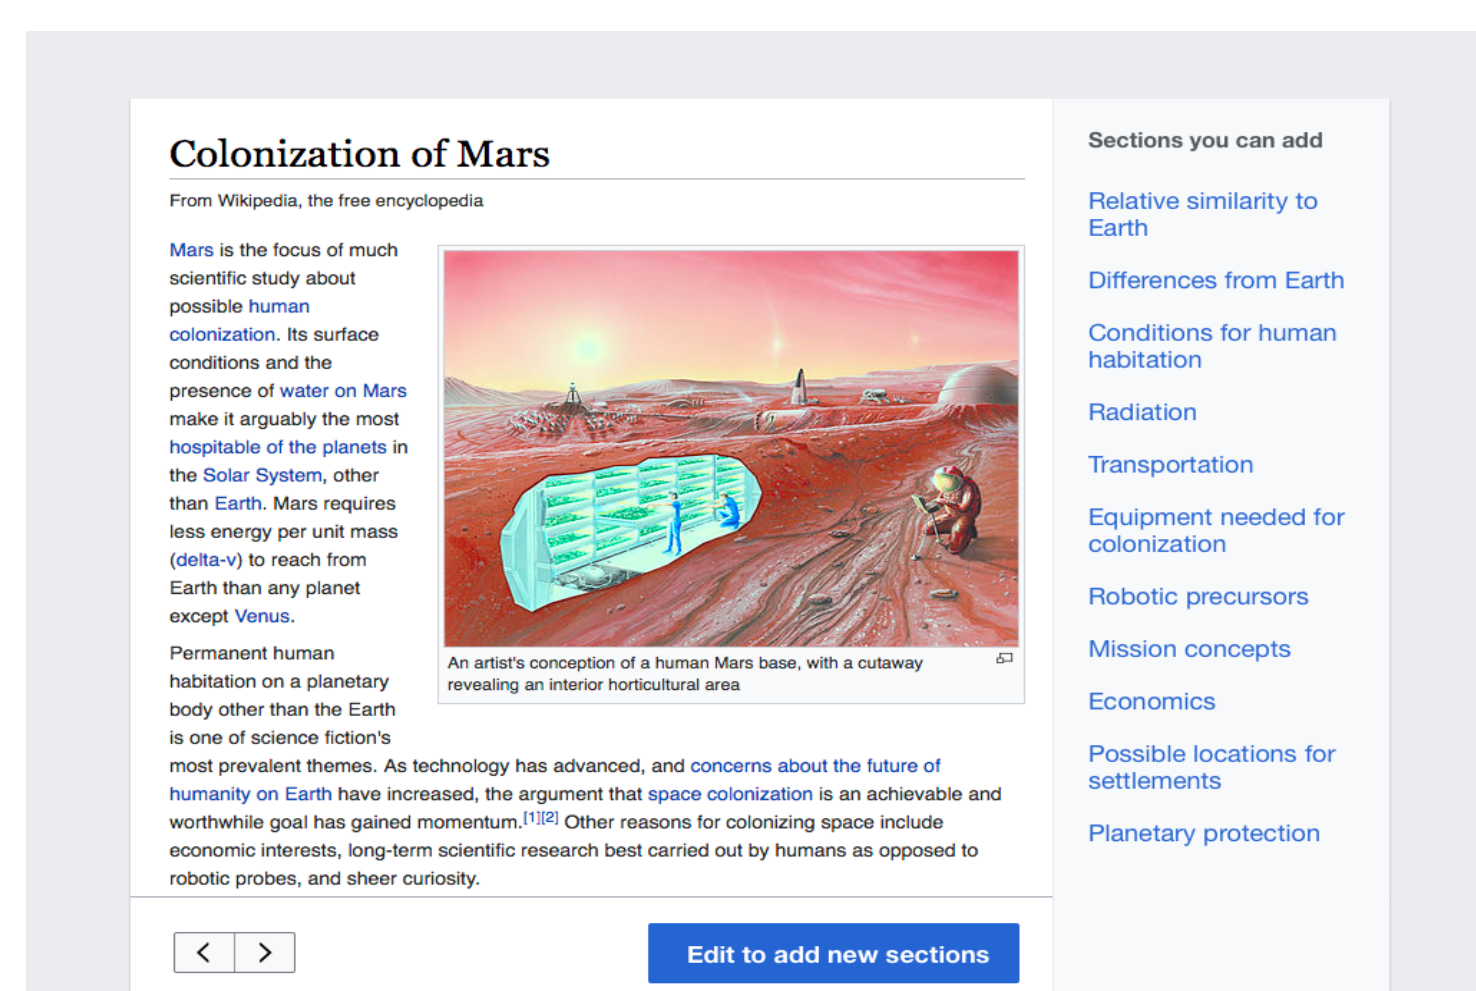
Colonization of Mars

From Wikipedia, the free encyclopedia

Mars is the focus of much scientific study about possible human colonization. Its surface conditions and the presence of water on Mars make it arguably the most hospitable of the planets in the Solar System, other than Earth. Mars requires less energy per unit mass (delta-v) to reach from Earth than any planet except Venus.

An artist's conception of a human Mars base, with a cutaway revealing an interior horticultural area

Permanent human habitation on a planetary body other than the Earth is one of science fiction's most prevalent themes. As technology has advanced, and concerns about the future of humanity on Earth have increased, the argument that space colonization is an achievable and worthwhile goal has gained momentum.$^{[1][2]}$ Other reasons for colonizing space include economic interests, long-term scientific research best carried out by humans as opposed to robotic probes, and sheer curiosity.

< >

Edit to add new sections

Sections you can add

Relative similarity to Earth

Differences from Earth

Conditions for human habitation

Radiation

Transportation

Equipment needed for colonization

Robotic precursors

Mission concepts

Economics

Possible locations for settlements

Planetary protection